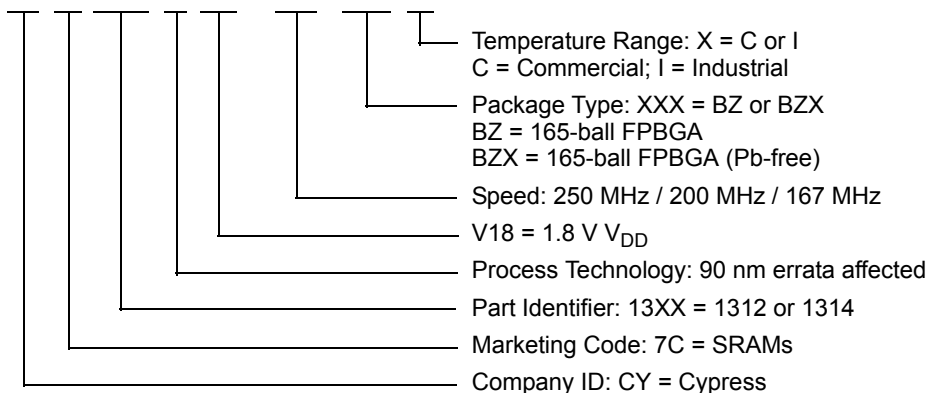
Temperature Range: X = C or I
C = Commercial; I = Industrial

Package Type: XXX = BZ or BZX
BZ = 165-ball FPBGA
BZX = 165-ball FPBGA (Pb-free)

Speed: 250 MHz / 200 MHz / 167 MHz

V18 = 1.8 V $V_{DD}$

Process Technology: 90 nm errata affected

Part Identifier: 13XX = 1312 or 1314

Marketing Code: 7C = SRAMs

Company ID: CY = Cypress